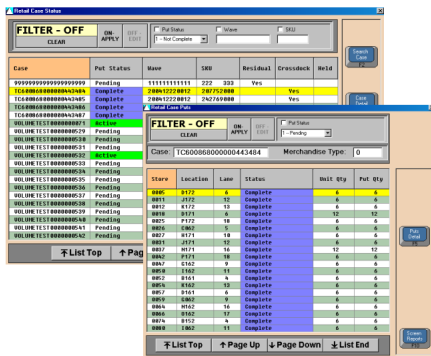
Retail Case Status

FILTER - OFF
CLEAR
ON APPLY
OFF EDIT
Put Status
1 - Not Complete
Wave
SKU

Search Case

| Case | Put Status | Wave | SKU | Residual | Crossdock | Held |
|---|---|---|---|---|---|---|
| 99999999999999999 | Pending | 111111111111 | 222 333 | Yes | | |
| TC6008680000043484 | Pending | 200412220812 | 207752000 | | Yes | |
| TC6008680000043485 | Complete | 200412220812 | 242769000 | | Yes | |
| TC6008680000043486 | Complete | | | | Yes | |
| TC6008680000043487 | Complete | | | | | |
| VOLUMETEST000000071 | Active | | | | | |
| VOLUMETEST000000529 | Pending | | | | | |
| VOLUMETEST000000530 | Pending | | | | | |
| VOLUMETEST000000531 | Pending | | | | | |
| VOLUMETEST000000532 | Active | | | | | |
| VOLUMETEST000000533 | Pending | | | | | |
| VOLUMETEST000000534 | Pending | | | | | |
| VOLUMETEST000000535 | Pending | | | | | |
| VOLUMETEST000000536 | Pending | | | | | |
| VOLUMETEST000000537 | Pending | | | | | |
| VOLUMETEST000000538 | Pending | | | | | |
| VOLUMETEST000000539 | Pending | | | | | |
| VOLUMETEST000000540 | Pending | | | | | |
| VOLUMETEST000000541 | Pending | | | | | |
| VOLUMETEST000000542 | Pending | | | | | |

List Top
Page

Case Detail

Retail Case Puts

FILTER - OFF
CLEAR
ON APPLY
OFF EDIT
Put Status
1 - Pending

Case: TC6008680000043484
Merchandise Type: 0

| Store | Location | Lane | Status | Unit Qty | Put Qty |
|---|---|---|---|---|---|
| 0005 | D172 | 6 | Complete | 6 | 6 |
| 0011 | J172 | 12 | Complete | 6 | 6 |
| 0012 | K172 | 13 | Complete | 6 | 6 |
| 0018 | D171 | 6 | Complete | 12 | 12 |
| 0025 | F172 | 10 | Complete | 6 | 6 |
| 0026 | C062 | 5 | Complete | 6 | 6 |
| 0027 | G171 | 10 | Complete | 6 | 6 |
| 0031 | J171 | 12 | Complete | 6 | 6 |
| 0037 | H171 | 16 | Complete | 12 | 12 |
| 0042 | F171 | 10 | Complete | 6 | 6 |
| 0047 | C162 | 9 | Complete | 6 | 6 |
| 0050 | I162 | 11 | Complete | 6 | 6 |
| 0052 | B161 | 6 | Complete | 6 | 6 |
| 0054 | K162 | 13 | Complete | 6 | 6 |
| 0057 | D161 | 6 | Complete | 6 | 6 |
| 0059 | G062 | 9 | Complete | 6 | 6 |
| 0064 | H162 | 16 | Complete | 6 | 6 |
| 0066 | I162 | 17 | Complete | 6 | 6 |
| 0074 | B152 | 4 | Complete | 6 | 6 |
| 0080 | I062 | 11 | Complete | 6 | 6 |

List Top
Page Up
Page Down
List End

Put Detail

Screen Reports